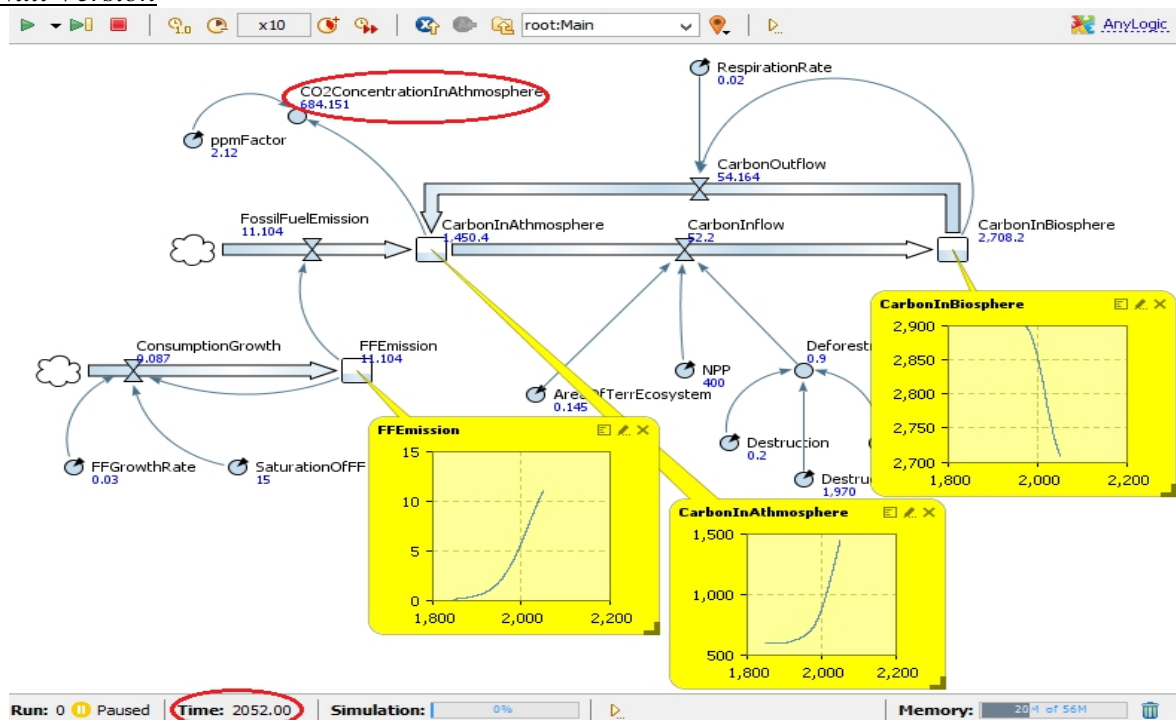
x10 root:Main AnyLogic

CO2ConcentrationInAthmosphere
684.151

ppmFactor
2.12

RespirationRate
0.02

CarbonOutflow
54.164

FossilFuelEmission
11.104

CarbonInAthmosphere
1,450.4

CarbonInflow
52.2

CarbonInBiosphere
2,708.2

ConsumptionGrowth
0.087

FFEmission
11.104

NPP
400

Deforest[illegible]
0.9

Area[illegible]fTerrEcosystem
0.145

Destruction
0.2

Destru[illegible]
1,970

FFGrowthRate
0.03

SaturationOfFF
15

CarbonInBiosphere

| 2,900 |
| 2,850 |
| 2,800 |
| 2,750 |
| 2,700 |

1,800 2,000 2,200

FFEmission

15
10
5
0
1,800 2,000 2,200

CarbonInAthmosphere

1,500
1,000
500
1,800 2,000 2,200

Run: 0 Paused Time: 2052.00 Simulation: 0% Memory: 20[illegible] of 56M